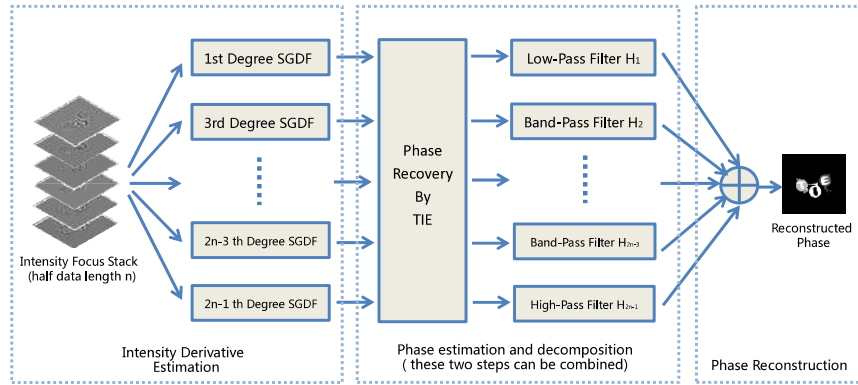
1st Degree SGDF

3rd Degree SGDF

2n-3 th Degree SGDF

2n-1 th Degree SGDF

Intensity Focus Stack (half data length n)

Phase Recovery By TIE

Low-Pass Filter $H_1$

Band-Pass Filter $H_2$

Band-Pass Filter $H_{2n-3}$

High-Pass Filter $H_{2n-1}$

Reconstructed Phase

Intensity Derivative Estimation

Phase estimation and decomposition ( these two steps can be combined)

Phase Reconstruction